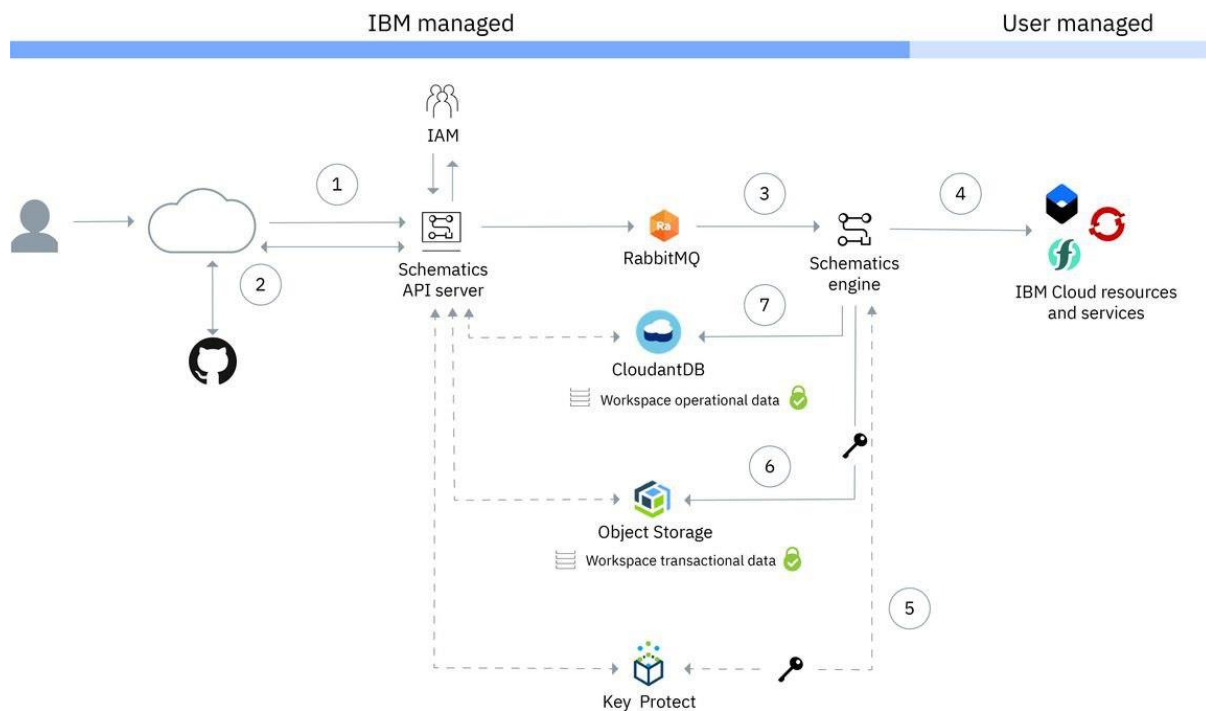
IBM managed

User managed

IAM

1

2

Schematics API server

Ra

RabbitMQ

3

Schematics engine

4

IBM Cloud resources and services

7

CloudantDB

Workspace operational data

6

Object Storage

Workspace transactional data

5

Key Protect